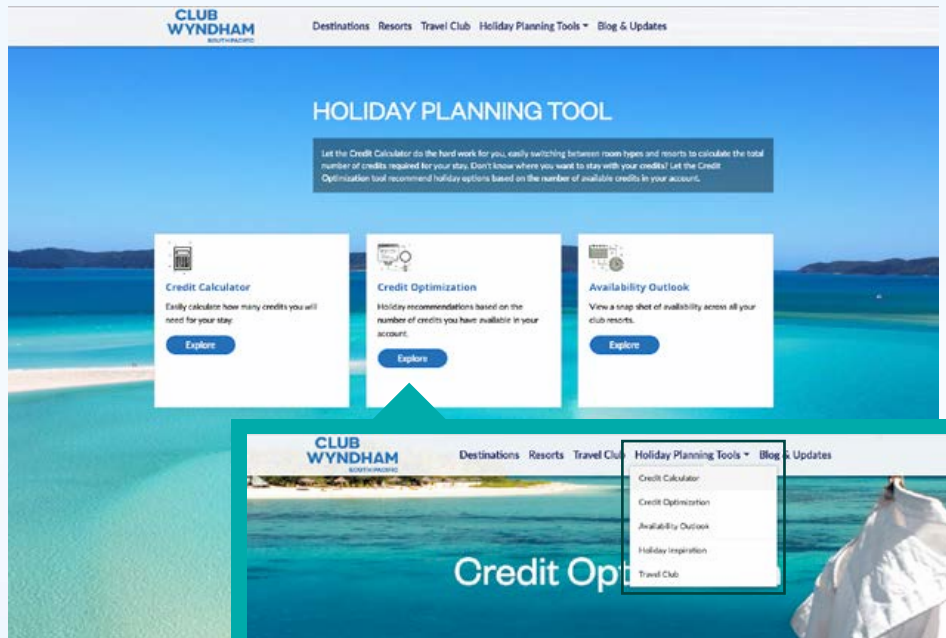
CLUB WYNDHAM SOUTH PACIFIC

Destinations Resorts Travel Club Holiday Planning Tools ▾ Blog & Updates

HOLIDAY PLANNING TOOL

Let the Credit Calculator do the hard work for you, easily switching between room types and resorts to calculate the total number of credits required for your stay. Don't know where you want to stay with your credits? Let the Credit Optimization tool recommend holiday options based on the number of available credits in your account.

Credit Calculator
Easily calculate how many credits you will need for your stay.
Explore

Credit Optimization
Holiday recommendations based on the number of credits you have available in your account.
Explore

Availability Outlook
View a snap shot of availability across all your club resorts.
Explore

CLUB WYNDHAM SOUTH PACIFIC

Destinations Resorts Travel Club Holiday Planning Tools ▾ Blog & Updates

Credit Calculator
Credit Optimization
Availability Outlook
Holiday inspiration
Travel Club

Credit Opt